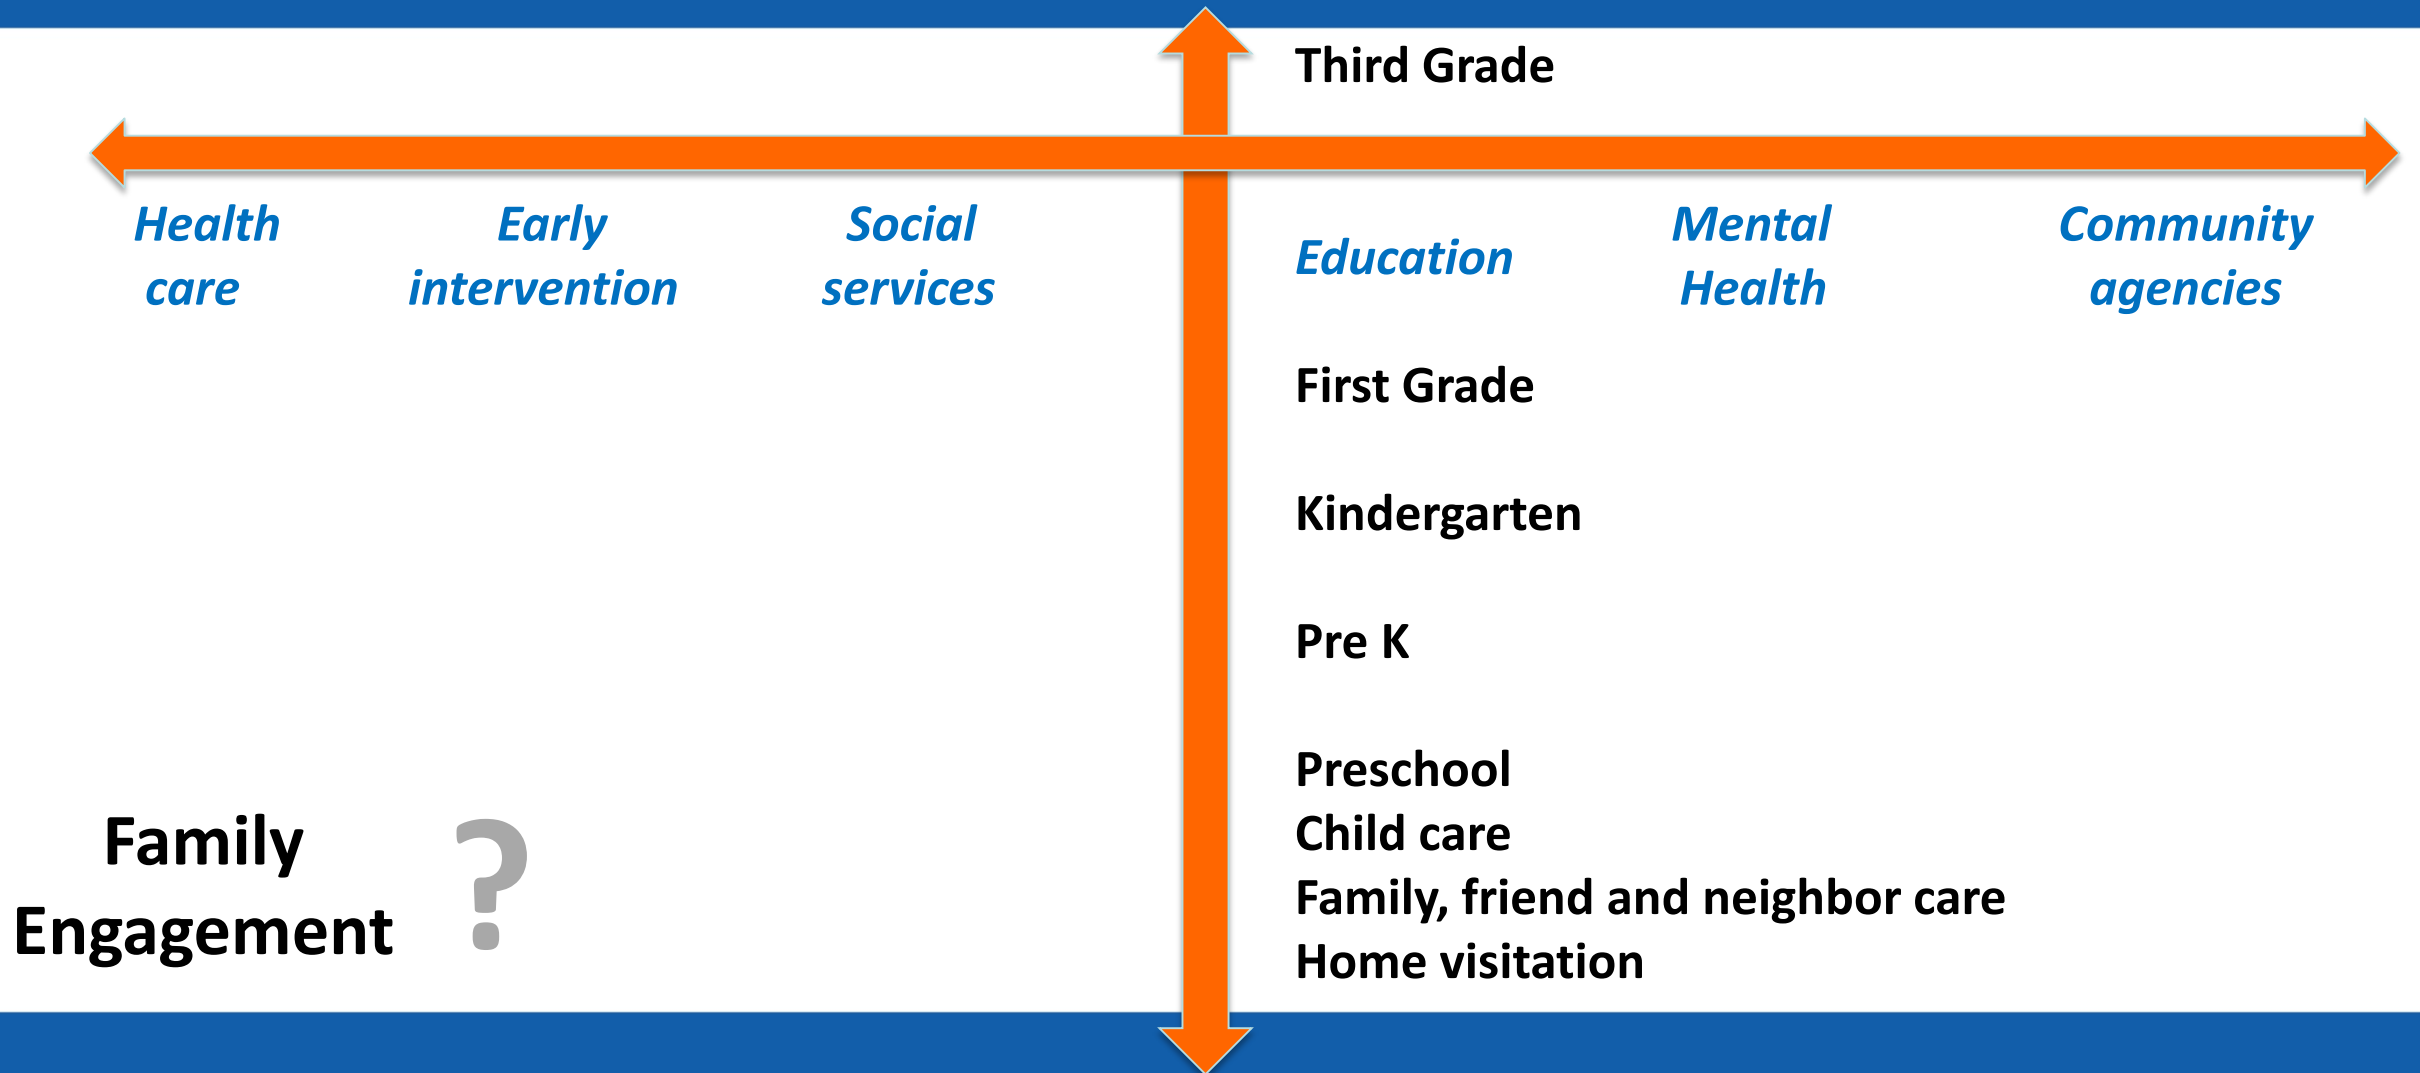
Third Grade

Health care

Early intervention

Social services

Education

Mental Health

Community agencies

First Grade

Kindergarten

Pre K

Preschool
Child care
Family, friend and neighbor care
Home visitation

Family Engagement ?